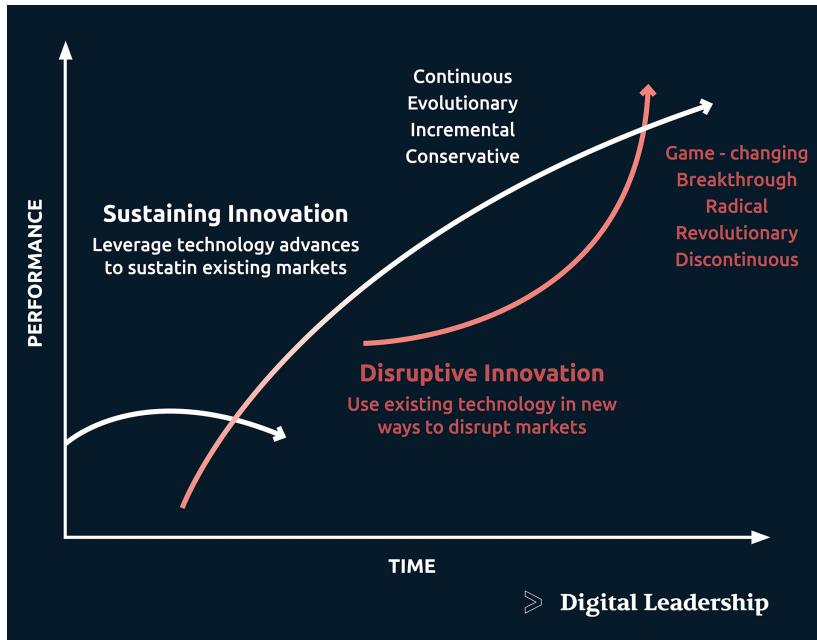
Continuous
Evolutionary
Incremental
Conservative

Game - changing
Breakthrough
Radical
Revolutionary
Discontinuous

PERFORMANCE

Sustaining Innovation
Leverage technology advances to sustatin existing markets

Disruptive Innovation
Use existing technology in new ways to disrupt markets

TIME

Digital Leadership